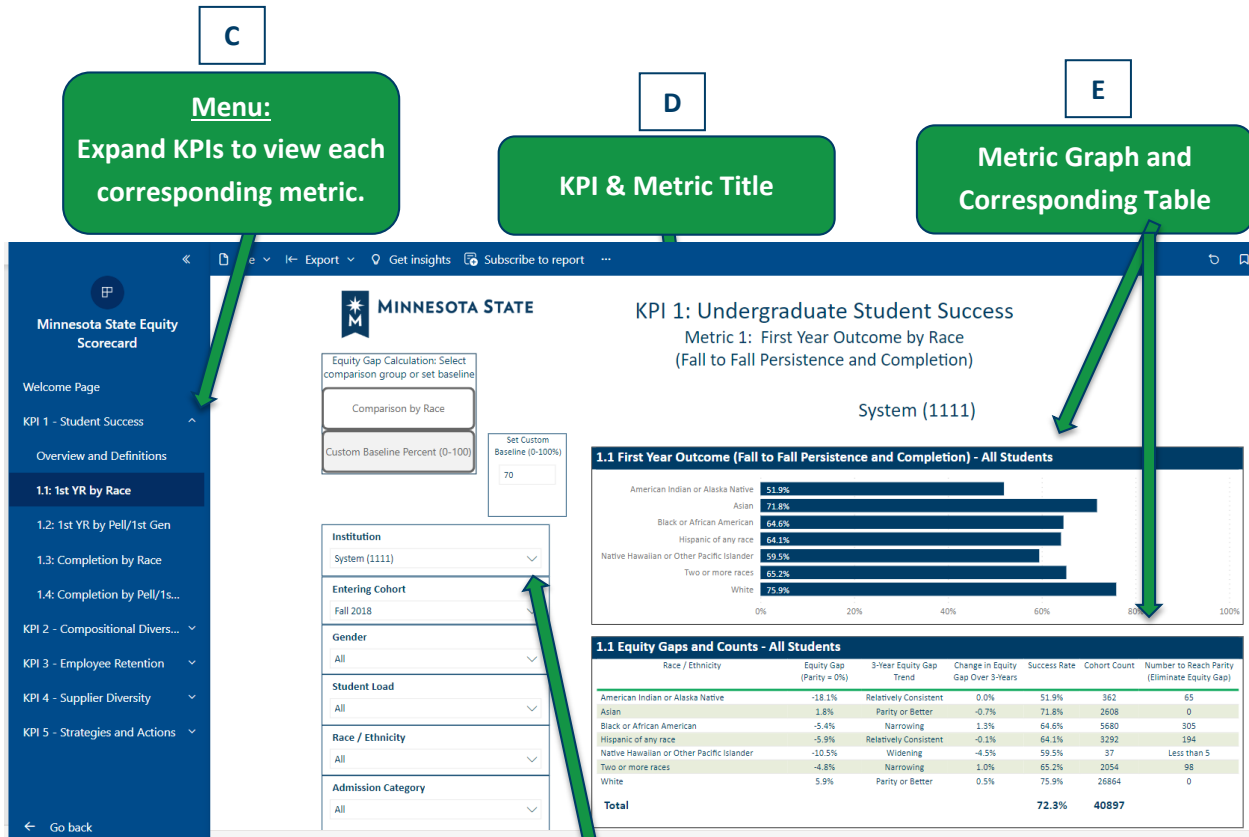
C

Menu:
Expand KPIs to view each corresponding metric.

D

KPI & Metric Title

E

Metric Graph and Corresponding Table

«

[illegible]e ⌄ Export ⌄ Get insights Subscribe to report ···

Minnesota State Equity Scorecard

Welcome Page

KPI 1 - Student Success

Overview and Definitions

1.1: 1st YR by Race

1.2: 1st YR by Pell/1st Gen

1.3: Completion by Race

1.4: Completion by Pell/1s...

KPI 2 - Compositional Divers...

KPI 3 - Employee Retention

KPI 4 - Supplier Diversity

KPI 5 - Strategies and Actions

Go back

MINNESOTA STATE

Equity Gap Calculation: Select comparison group or set baseline

Comparison by Race

Custom Baseline Percent (0-100)

Set Custom Baseline (0-100%)

70

Institution
System (1111)

Entering Cohort
Fall 2018

Gender
All

Student Load
All

Race / Ethnicity
All

Admission Category
All

KPI 1: Undergraduate Student Success
Metric 1: First Year Outcome by Race
(Fall to Fall Persistence and Completion)

System (1111)

1.1 First Year Outcome (Fall to Fall Persistence and Completion) - All Students

American Indian or Alaska Native 51.9%
Asian 71.8%
Black or African American 64.6%
Hispanic of any race 64.1%
Native Hawaiian or Other Pacific Islander 59.5%
Two or more races 65.2%
White 75.9%

0% 20% 40% 60% 80% 100%

1.1 Equity Gaps and Counts - All Students

| Race / Ethnicity | Equity Gap (Parity = 0%) | 3-Year Equity Gap Trend | Change in Equity Gap Over 3-Years | Success Rate | Cohort Count | Number to Reach Parity (Eliminate Equity Gap) |
|---|---|---|---|---|---|---|
| American Indian or Alaska Native | -18.1% | Relatively Consistent | 0.0% | 51.9% | 362 | 65 |
| Asian | 1.8% | Parity or Better | -0.7% | 71.8% | 2608 | 0 |
| Black or African American | -5.4% | Narrowing | 1.3% | 64.6% | 5680 | 305 |
| Hispanic of any race | -5.9% | Relatively Consistent | -0.1% | 64.1% | 3292 | 194 |
| Native Hawaiian or Other Pacific Islander | -10.5% | Widening | -4.5% | 59.5% | 37 | Less than 5 |
| Two or more races | -4.8% | Narrowing | 1.0% | 65.2% | 2054 | 98 |
| White | 5.9% | Parity or Better | 0.5% | 75.9% | 26864 | 0 |
| Total | | | | 72.3% | 40897 | |